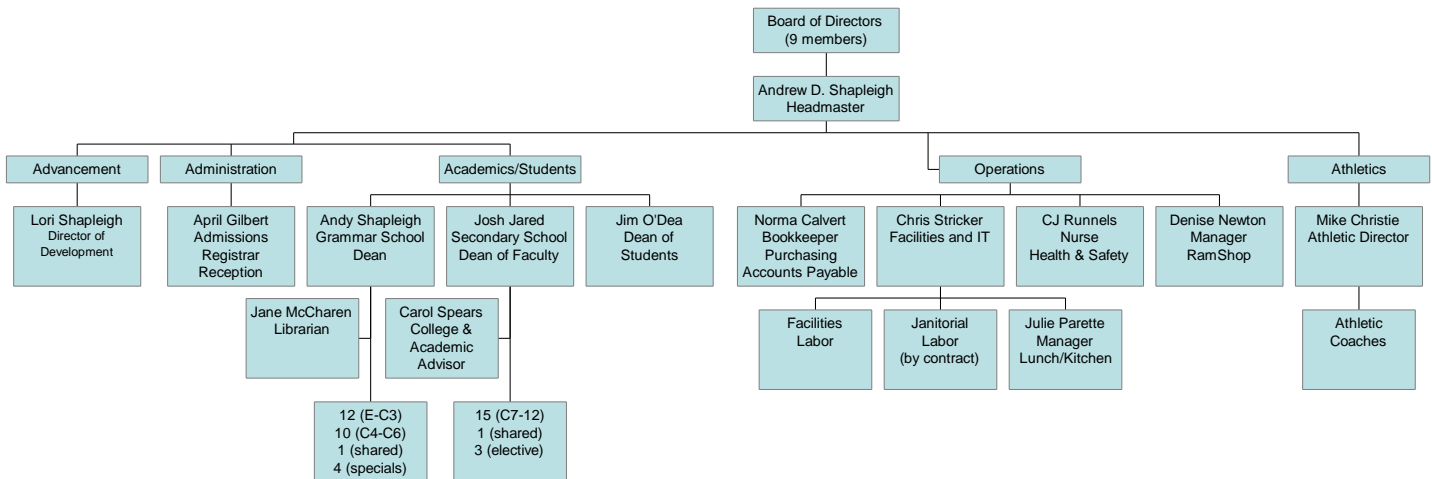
Board of Directors
(9 members)

Andrew D. Shapleigh
Headmaster

Advancement

Lori Shapleigh
Director of Development

Administration

April Gilbert
Admissions
Registrar
Reception

Academics/Students

Andy Shapleigh
Grammar School
Dean

Jane McCharen
Librarian

12 (E-C3)
10 (C4-C6)
1 (shared)
4 (specials)

Josh Jared
Secondary School
Dean of Faculty

Carol Spears
College &
Academic
Advisor

15 (C7-12)
1 (shared)
3 (elective)

Jim O'Dea
Dean of
Students

Operations

Norma Calvert
Bookkeeper
Purchasing
Accounts Payable

Chris Stricker
Facilities and IT

Facilities
Labor

Janitorial
Labor
(by contract)

Julie Parette
Manager
Lunch/Kitchen

CJ Runnels
Nurse
Health & Safety

Denise Newton
Manager
RamShop

Athletics

Mike Christie
Athletic Director

Athletic
Coaches